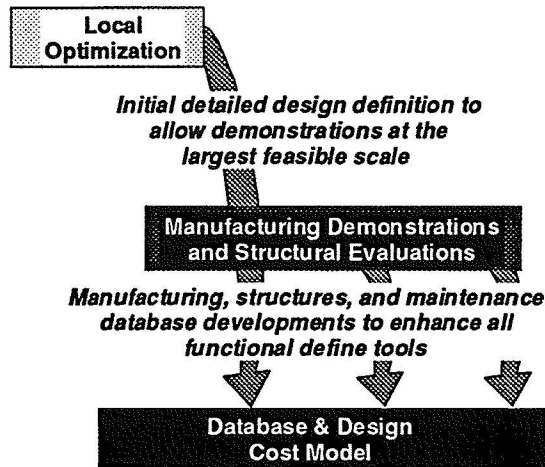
Local Optimization

Initial detailed design definition to allow demonstrations at the largest feasible scale

Manufacturing Demonstrations and Structural Evaluations

Manufacturing, structures, and maintenance database developments to enhance all functional define tools

Database & Design Cost Model